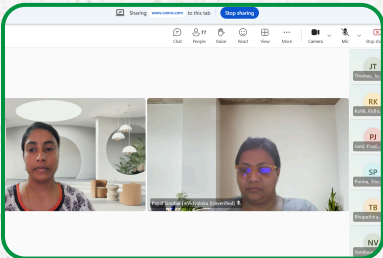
Sharing www.zoom.com to this tab Stop sharing

Chat People 37 Raise React View More Camera Mic Stop

JT Thomas, Ja

RK Kohli, Rich

PJ Lord, Prad

SP Purna, Sre

TB Bhupathira

NV Sundare

Pujal Singhal (mVidyalaya) (Unverified)